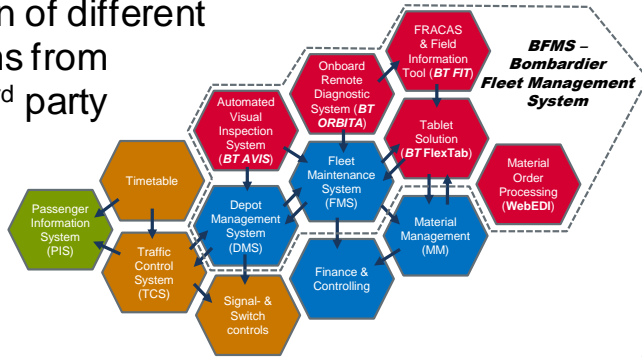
n of different
ns from
d party

BFMS –
Bombardier
Fleet Management
System

FRACAS & Field Information Tool (BT FIT)

Onboard Remote Diagnostic System (BT ORBITA)

Automated Visual Inspection System (BT AVIS)

Tablet Solution (BT FlexTab)

Fleet Maintenance System (FMS)

Material Order Processing (WebEDI)

Timetable

Passenger Information System (PIS)

Depot Management System (DMS)

Material Management (MM)

Traffic Control System (TCS)

Finance & Controlling

Signal- & Switch controls